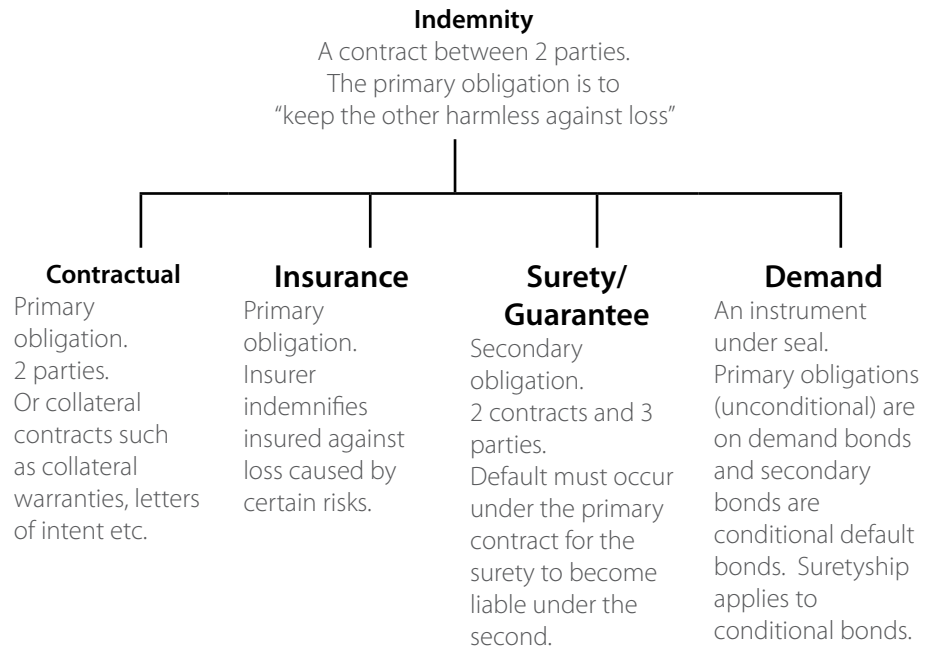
**Indemnity**
A contract between 2 parties.
The primary obligation is to
"keep the other harmless against loss"

**Contractual**
Primary obligation.
2 parties.
Or collateral contracts such as collateral warranties, letters of intent etc.

**Insurance**
Primary obligation.
Insurer indemnifies insured against loss caused by certain risks.

**Surety/ Guarantee**
Secondary obligation.
2 contracts and 3 parties.
Default must occur under the primary contract for the surety to become liable under the second.

**Demand**
An instrument under seal.
Primary obligations (unconditional) are on demand bonds and secondary bonds are conditional default bonds. Suretyship applies to conditional bonds.